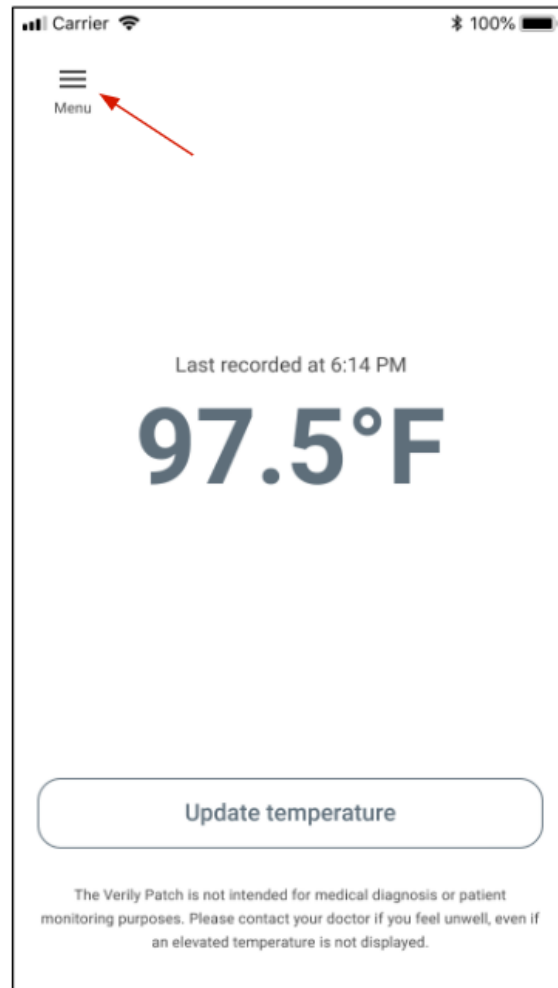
Carrier

100%

Menu

Last recorded at 6:14 PM

97.5°F

Update temperature

The Verily Patch is not intended for medical diagnosis or patient monitoring purposes. Please contact your doctor if you feel unwell, even if an elevated temperature is not displayed.